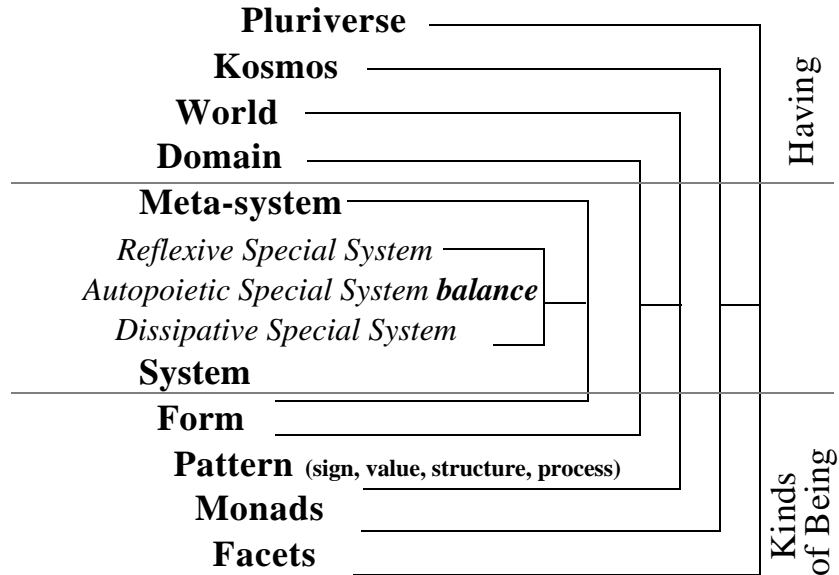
Pluriverse
Kosmos
World
Domain
Meta-system
*Reflexive Special System*
*Autopoietic Special System* ***balance***
*Dissipative Special System*
System
Form
Pattern (sign, value, structure, process)
Monads
Facets

Having

Kinds of Being